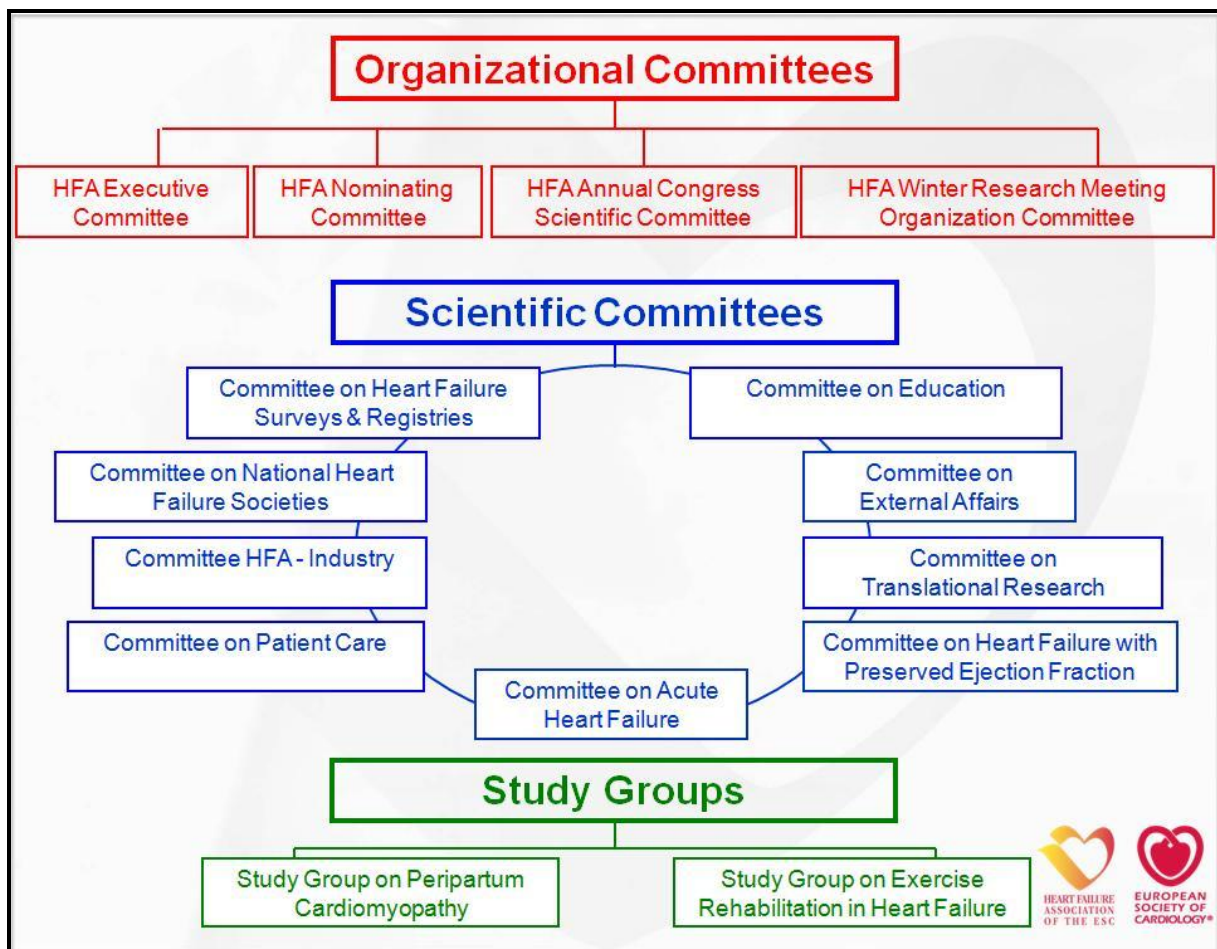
Organizational Committees

HFA Executive Committee

HFA Nominating Committee

HFA Annual Congress Scientific Committee

HFA Winter Research Meeting Organization Committee

Scientific Committees

Committee on Heart Failure Surveys & Registries

Committee on Education

Committee on National Heart Failure Societies

Committee on External Affairs

Committee HFA - Industry

Committee on Translational Research

Committee on Patient Care

Committee on Heart Failure with Preserved Ejection Fraction

Committee on Acute Heart Failure

Study Groups

Study Group on Peripartum Cardiomyopathy

Study Group on Exercise Rehabilitation in Heart Failure

HEART FAILURE ASSOCIATION OF THE ESC

EUROPEAN SOCIETY OF CARDIOLOGY®